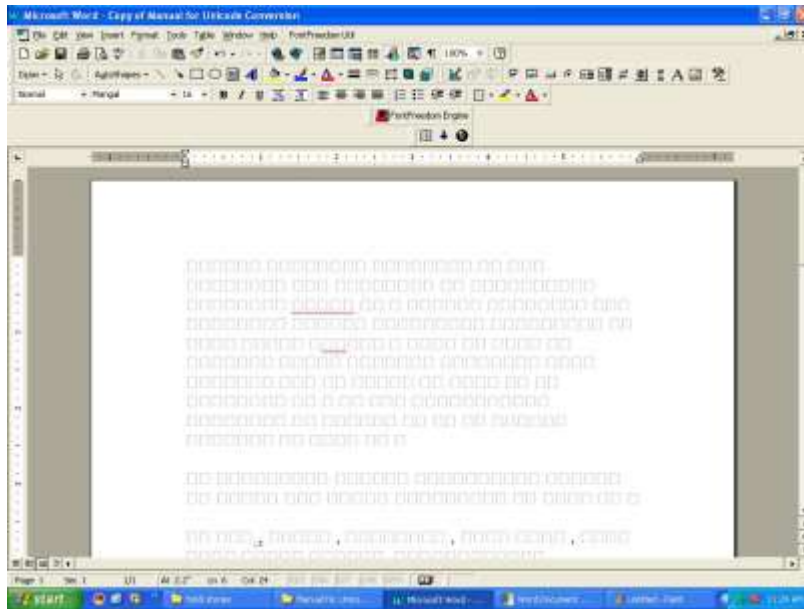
Microsoft Word - Copy of Manual for Unicode Conversion

File Edit View Insert Format Tools Table Window Help FontFreedomUtil

100%

Draw AutoShapes

Normal Mangal 16

FontFreedom Engine

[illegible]

Page 1 Sec 1 1/1 At 2.2" Ln 6 Col 29

start

Microsoft Word -